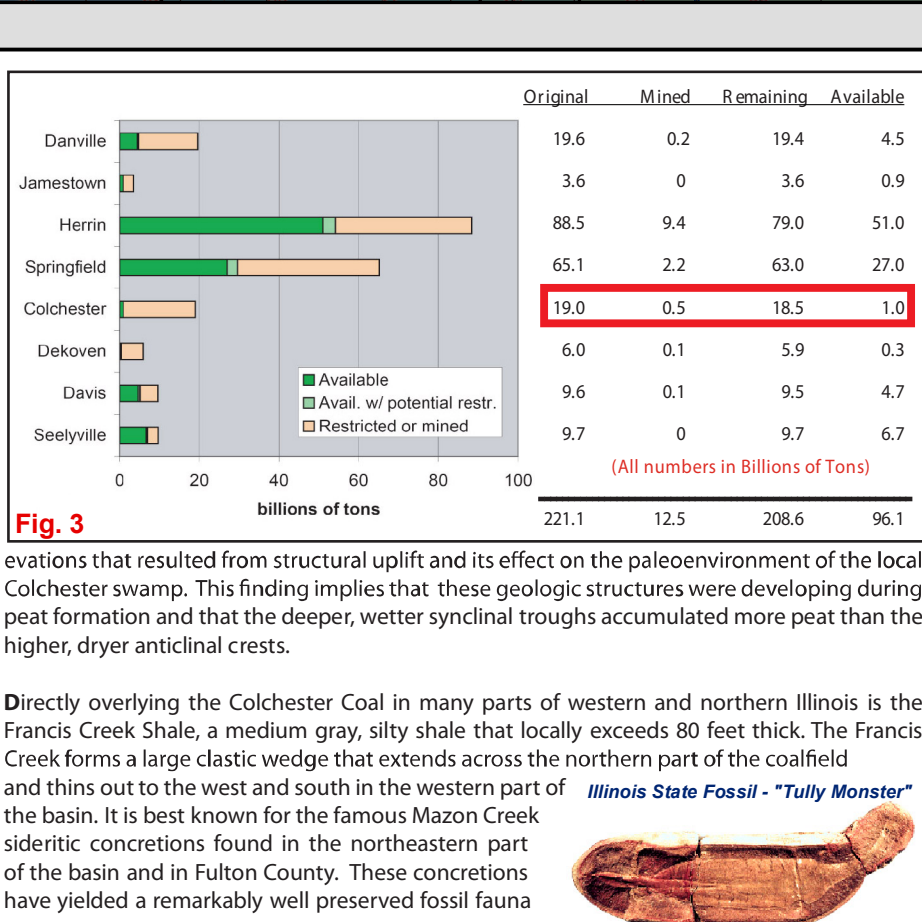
| | Original | Mined | Remaining | Available |
|---|---|---|---|---|
| Danville | 19.6 | 0.2 | 19.4 | 4.5 |
| Jamestown | 3.6 | 0 | 3.6 | 0.9 |
| Herrin | 88.5 | 9.4 | 79.0 | 51.0 |
| Springfield | 65.1 | 2.2 | 63.0 | 27.0 |
| Colchester | 19.0 | 0.5 | 18.5 | 1.0 |
| Dekoven | 6.0 | 0.1 | 5.9 | 0.3 |
| Davis | 9.6 | 0.1 | 9.5 | 4.7 |
| Seelyville | 9.7 | 0 | 9.7 | 6.7 |
| | 221.1 | 12.5 | 208.6 | 96.1 |

Available
Avail. w/ potential restr.
Restricted or mined

0 20 40 60 80 100
billions of tons

(All numbers in Billions of Tons)

Fig. 3

evations that resulted from structural uplift and its effect on the paleoenvironment of the local Colchester swamp. This finding implies that these geologic structures were developing during peat formation and that the deeper, wetter synclinal troughs accumulated more peat than the higher, dryer anticlinal crests.

Directly overlying the Colchester Coal in many parts of western and northern Illinois is the Francis Creek Shale, a medium gray, silty shale that locally exceeds 80 feet thick. The Francis Creek forms a large clastic wedge that extends across the northern part of the coalfield and thins out to the west and south in the western part of the basin. It is best known for the famous Mazon Creek sideritic concretions found in the northeastern part of the basin and in Fulton County. These concretions have yielded a remarkably well preserved fossil fauna

Illinois State Fossil - "Tully Monster"